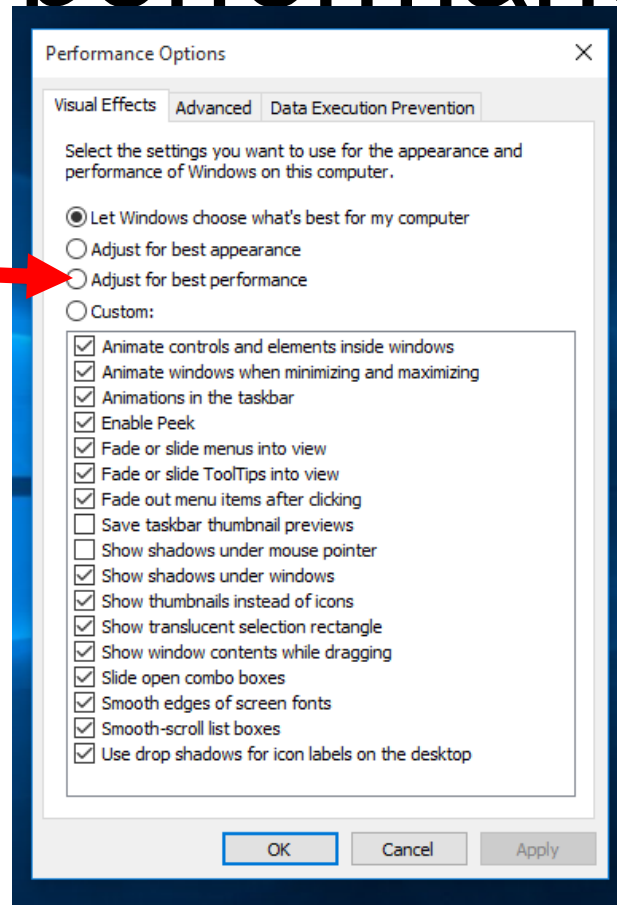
Performance Options

Visual Effects | Advanced | Data Execution Prevention

Select the settings you want to use for the appearance and performance of Windows on this computer.

Let Windows choose what's best for my computer
Adjust for best appearance
Adjust for best performance
Custom:

Animate controls and elements inside windows
Animate windows when minimizing and maximizing
Animations in the taskbar
Enable Peek
Fade or slide menus into view
Fade or slide ToolTips into view
Fade out menu items after clicking
Save taskbar thumbnail previews
Show shadows under mouse pointer
Show shadows under windows
Show thumbnails instead of icons
Show translucent selection rectangle
Show window contents while dragging
Slide open combo boxes
Smooth edges of screen fonts
Smooth-scroll list boxes
Use drop shadows for icon labels on the desktop

OK | Cancel | Apply